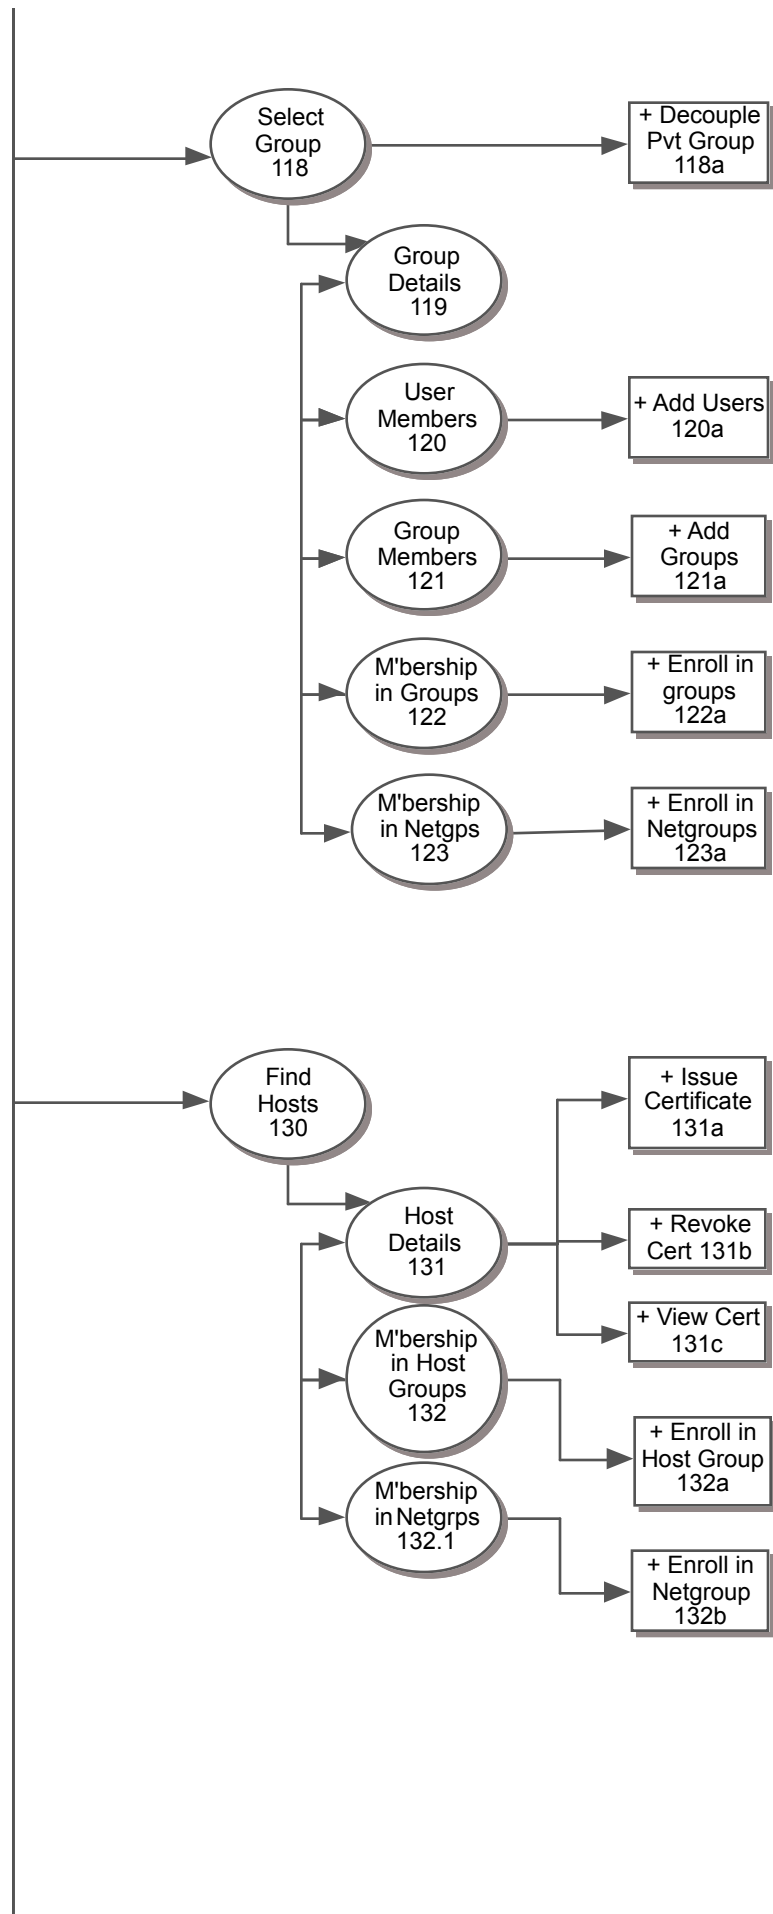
Select Group 118

+ Decouple Pvt Group 118a

Group Details 119

User Members 120

+ Add Users 120a

Group Members 121

+ Add Groups 121a

M'bership in Groups 122

+ Enroll in groups 122a

M'bership in Netgps 123

+ Enroll in Netgroups 123a

Find Hosts 130

+ Issue Certificate 131a

Host Details 131

+ Revoke Cert 131b

+ View Cert 131c

M'bership in Host Groups 132

+ Enroll in Host Group 132a

M'bership in Netgrps 132.1

+ Enroll in Netgroup 132b